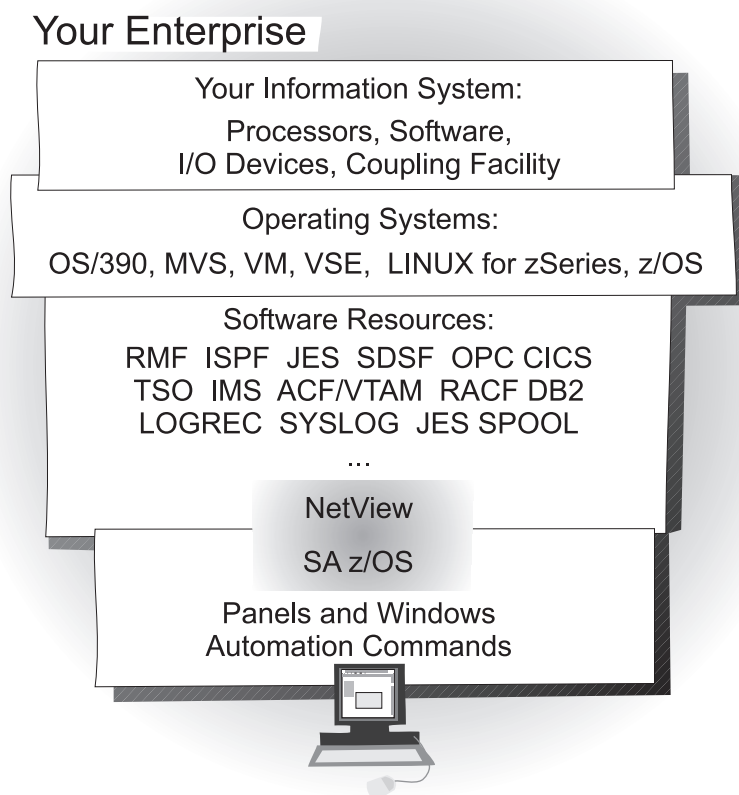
Your Enterprise

Your Information System:

Processors, Software, I/O Devices, Coupling Facility

Operating Systems:

OS/390, MVS, VM, VSE, LINUX for zSeries, z/OS

Software Resources:

RMF ISPF JES SDSF OPC CICS
TSO IMS ACF/VTAM RACF DB2
LOGREC SYSLOG JES SPOOL
...

NetView

SA z/OS

Panels and Windows
Automation Commands